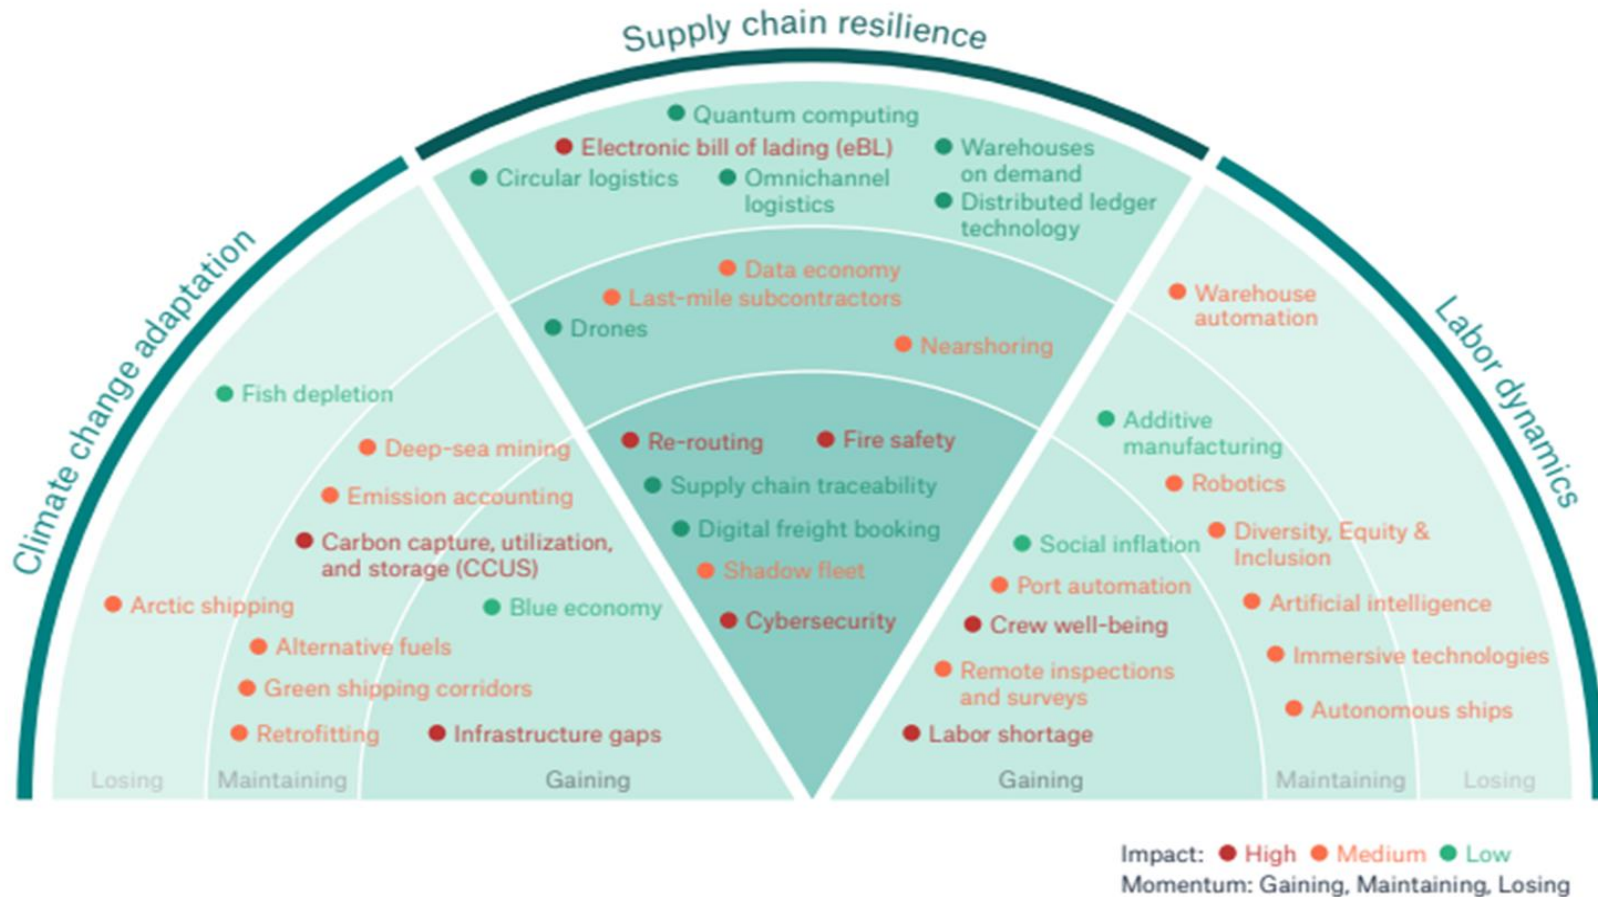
Supply chain resilience

Climate change adaptation

Labor dynamics

Quantum computing
Electronic bill of lading (eBL)
Warehouses on demand
Circular logistics
Omnichannel logistics
Distributed ledger technology
Data economy
Last-mile subcontractors
Drones
Nearshoring
Re-routing
Fire safety
Supply chain traceability
Digital freight booking
Shadow fleet
Cybersecurity

Fish depletion
Deep-sea mining
Emission accounting
Carbon capture, utilization, and storage (CCUS)
Arctic shipping
Blue economy
Alternative fuels
Green shipping corridors
Retrofitting
Infrastructure gaps

Warehouse automation
Additive manufacturing
Robotics
Diversity, Equity & Inclusion
Social inflation
Port automation
Artificial intelligence
Crew well-being
Immersive technologies
Remote inspections and surveys
Autonomous ships
Labor shortage

Losing
Maintaining
Gaining
Gaining
Maintaining
Losing

Impact: High Medium Low
Momentum: Gaining, Maintaining, Losing